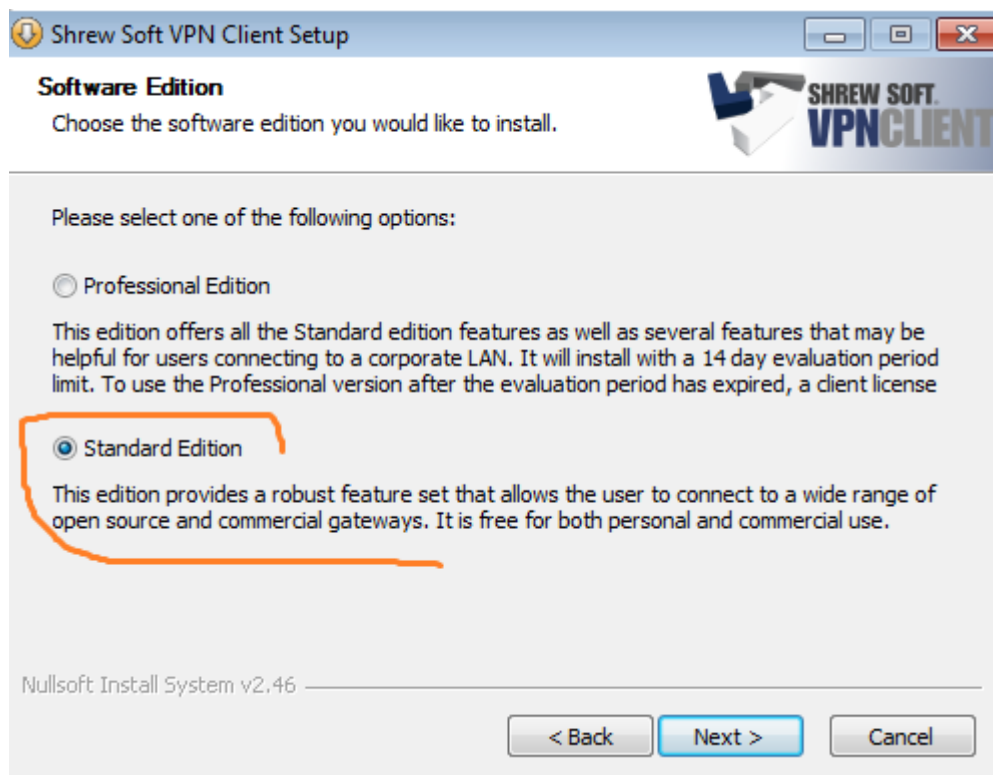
Shrew Soft VPN Client Setup

Software Edition
Choose the software edition you would like to install.

SHREW SOFT
VPNCLIENT

Please select one of the following options:

Professional Edition

This edition offers all the Standard edition features as well as several features that may be helpful for users connecting to a corporate LAN. It will install with a 14 day evaluation period limit. To use the Professional version after the evaluation period has expired, a client license

Standard Edition

This edition provides a robust feature set that allows the user to connect to a wide range of open source and commercial gateways. It is free for both personal and commercial use.

Nullsoft Install System v2.46

< Back
Next >
Cancel